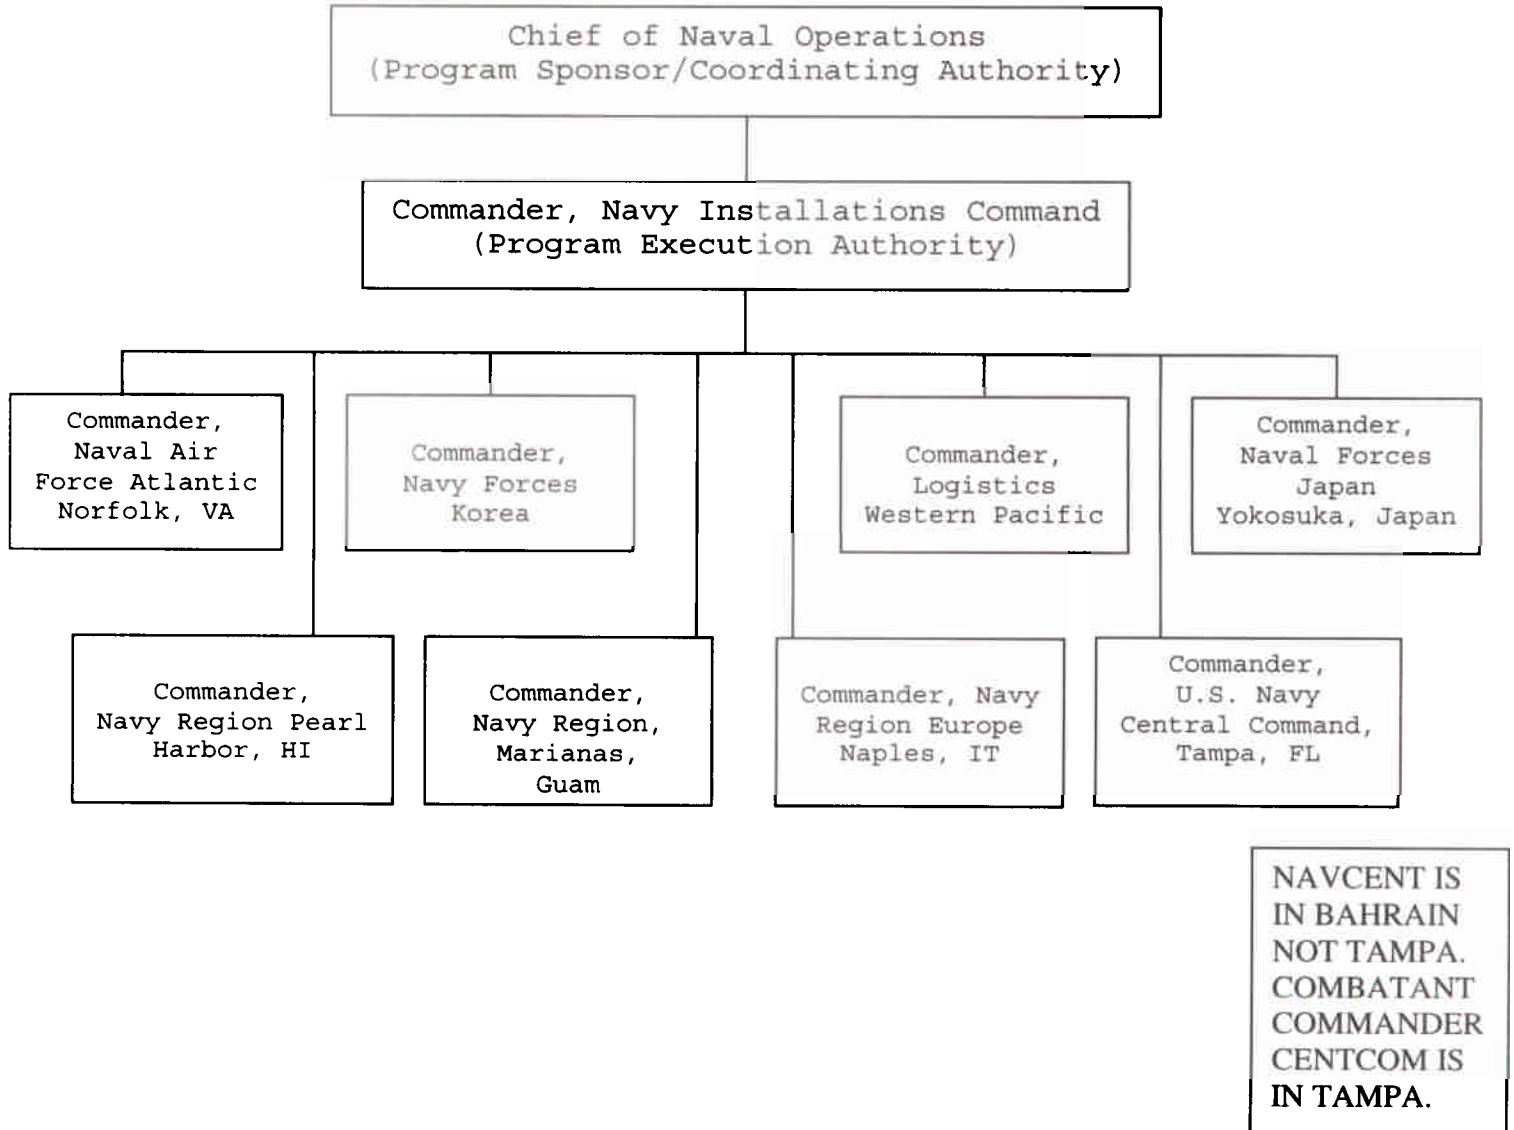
Chief of Naval Operations
(Program Sponsor/Coordinating Authority)

Commander, Navy Installations Command
(Program Execution Authority)

Commander, Naval Air Force Atlantic Norfolk, VA

Commander, Navy Forces Korea

Commander, Logistics Western Pacific

Commander, Naval Forces Japan Yokosuka, Japan

Commander, Navy Region Pearl Harbor, HI

Commander, Navy Region, Marianas, Guam

Commander, Navy Region Europe Naples, IT

Commander, U.S. Navy Central Command, Tampa, FL

NAVCENT IS IN BAHRAIN NOT TAMPA. COMBATANT COMMANDER CENTCOM IS IN TAMPA.